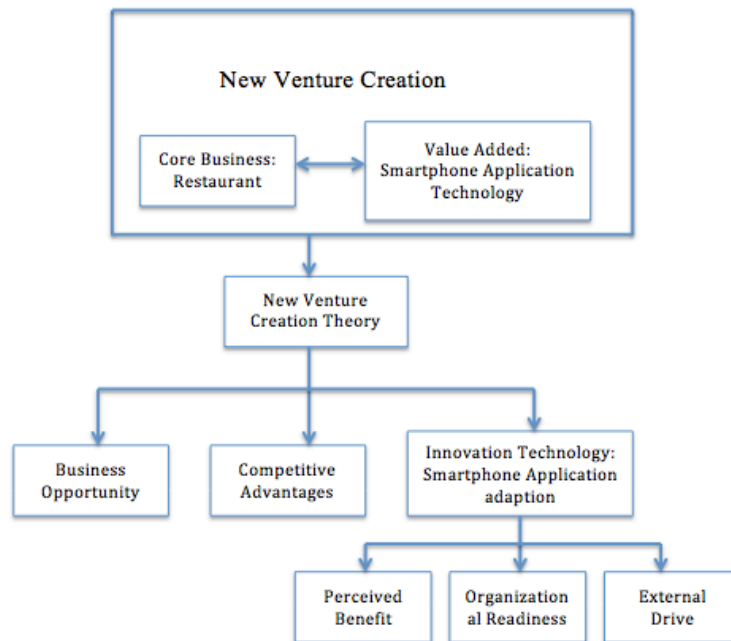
New Venture Creation

Core Business: Restaurant

Value Added: Smartphone Application Technology

New Venture Creation Theory

Business Opportunity

Competitive Advantages

Innovation Technology: Smartphone Application adaption

Perceived Benefit

Organizational Readiness

External Drive